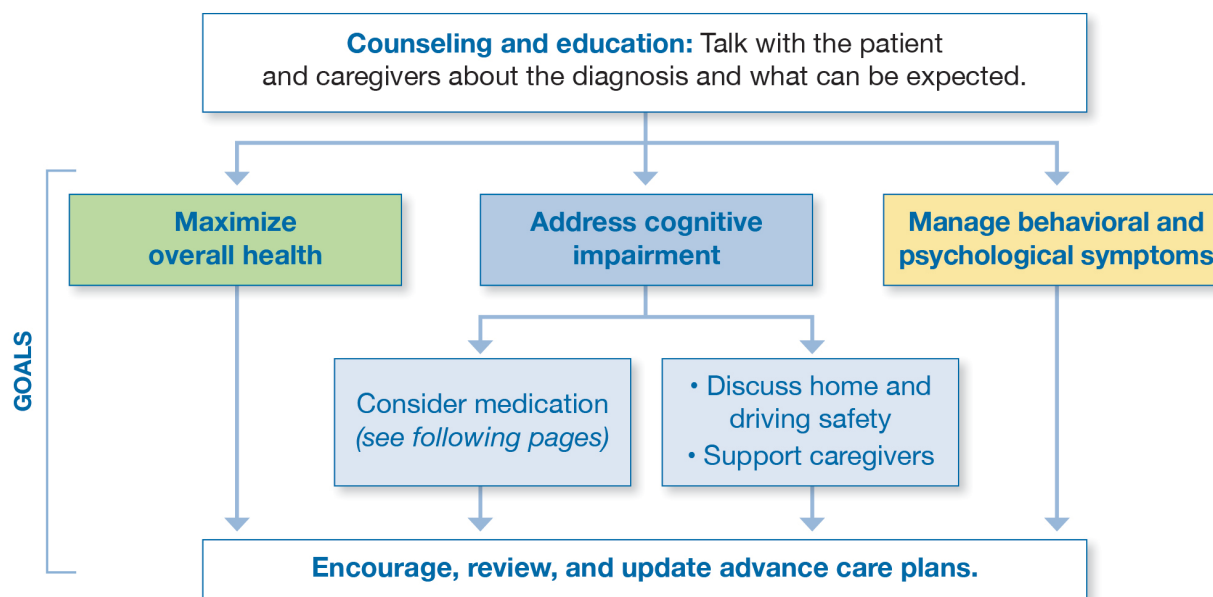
**Counseling and education:** Talk with the patient and caregivers about the diagnosis and what can be expected.

GOALS

**Maximize overall health**

**Address cognitive impairment**

**Manage behavioral and psychological symptoms**

Consider medication *(see following pages)*

• Discuss home and driving safety
• Support caregivers

**Encourage, review, and update advance care plans.**